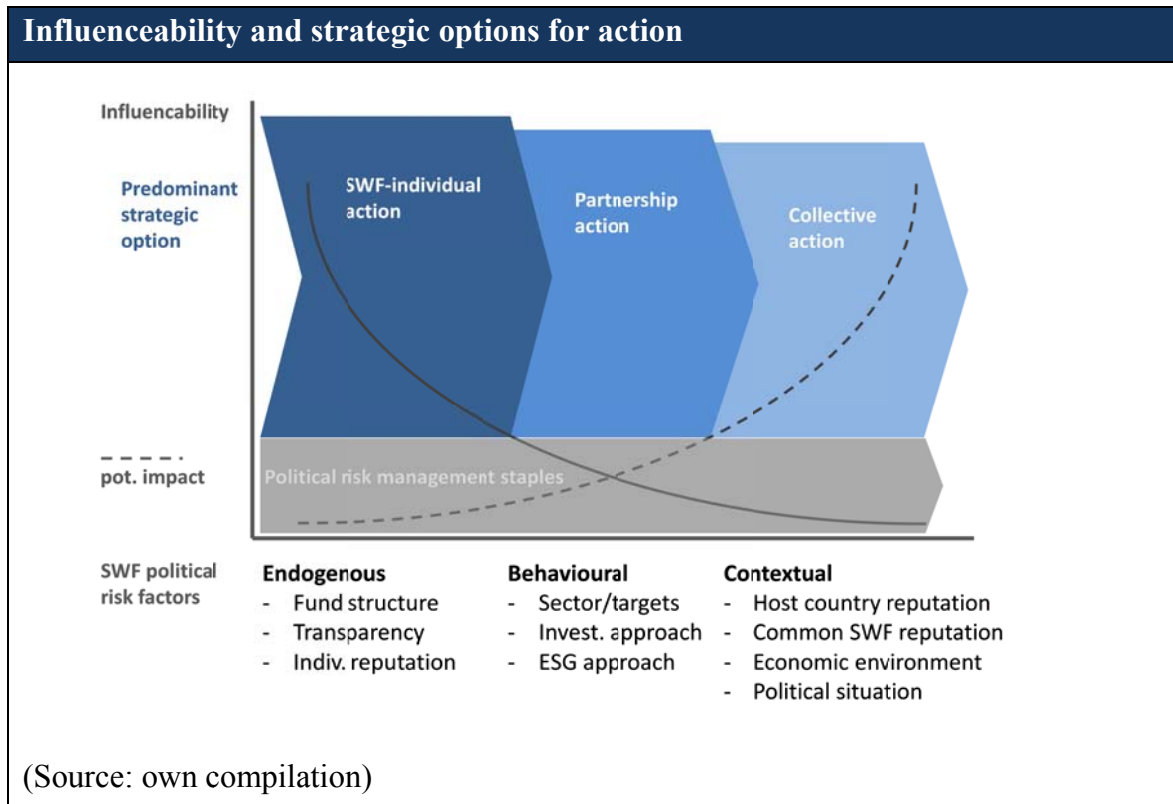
Influenceability and strategic options for action

Influencability

Predominant strategic option

SWF-individual action

Partnership action

Collective action

pot. impact

Political risk management staples

SWF political risk factors

Endogenous
- Fund structure
- Transparency
- Indiv. reputation

Behavioural
- Sector/targets
- Invest. approach
- ESG approach

Contextual
- Host country reputation
- Common SWF reputation
- Economic environment
- Political situation

(Source: own compilation)